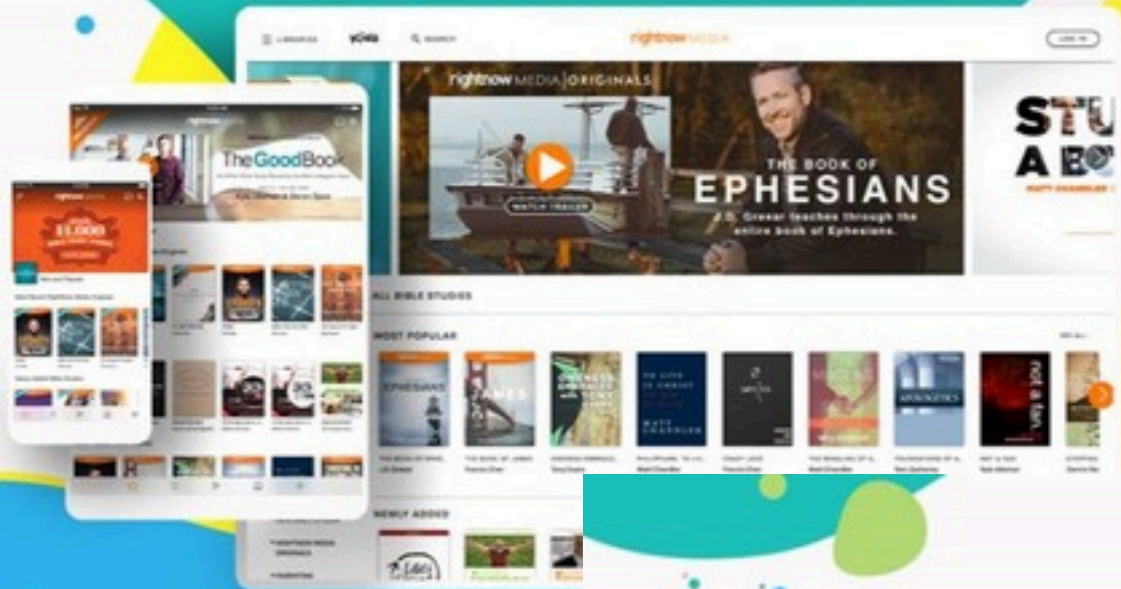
LIBRARIES
SEARCH
rightnow MEDIA
LOG IN
rightnow MEDIA | ORIGINALS
WATCH TRAILER
THE BOOK OF
EPHESIANS
J.D. Greear teaches through the entire book of Ephesians.
STU
A BO
MATT CHANDLER
ALL BIBLE STUDIES
MOST POPULAR
EPHESIANS
JAMES
APOLOGETICS
not a fan.
NEWLY ADDED
The Good Book
11,000